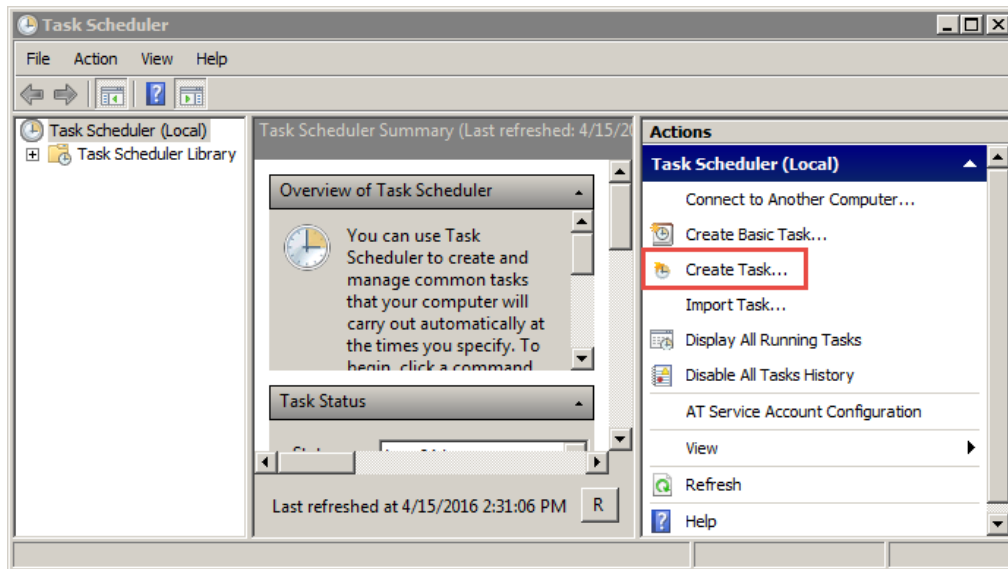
Task Scheduler

File Action View Help

Task Scheduler (Local)
Task Scheduler Library

Task Scheduler Summary (Last refreshed: 4/15/20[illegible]

Overview of Task Scheduler

You can use Task Scheduler to create and manage common tasks that your computer will carry out automatically at the times you specify. To begin, click a command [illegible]

Task Status

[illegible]

Last refreshed at 4/15/2016 2:31:06 PM R

Actions

Task Scheduler (Local)

Connect to Another Computer...

Create Basic Task...

Create Task...

Import Task...

Display All Running Tasks

Disable All Tasks History

AT Service Account Configuration

View

Refresh

Help